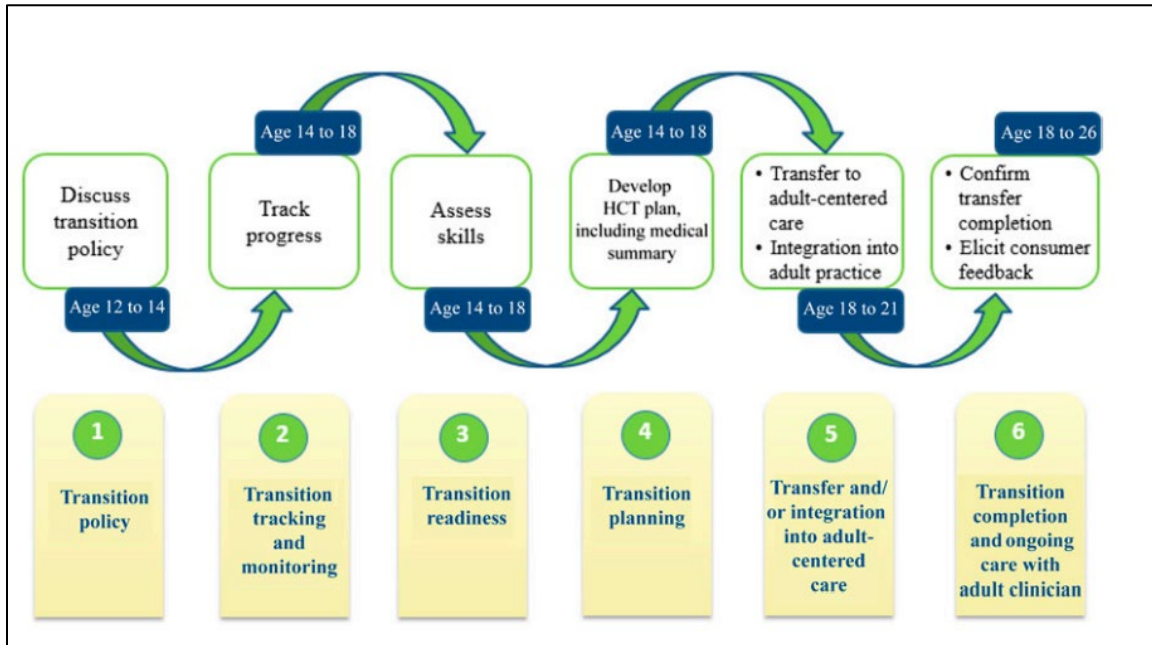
Discuss transition policy

Age 12 to 14

Age 14 to 18

Track progress

Assess skills

Age 14 to 18

Age 14 to 18

Develop HCT plan, including medical summary

• Transfer to adult-centered care
• Integration into adult practice

Age 18 to 21

Age 18 to 26

• Confirm transfer completion
• Elicit consumer feedback

1
Transition policy

2
Transition tracking and monitoring

3
Transition readiness

4
Transition planning

5
Transfer and/ or integration into adult-centered care

6
Transition completion and ongoing care with adult clinician